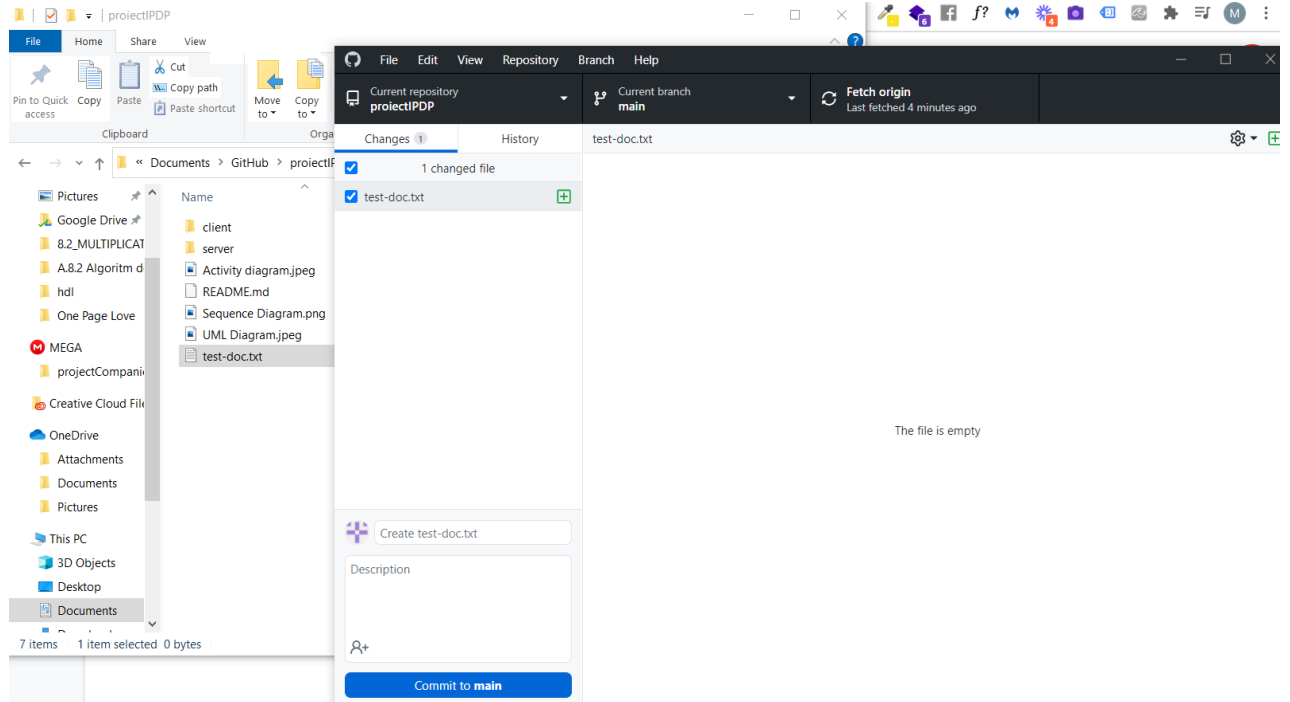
proiectIPDP

File Home Share View

Pin to Quick access Copy Paste Cut Copy path Paste shortcut Move to Copy to
Clipboard Orga

« Documents > GitHub > proiectIP

Pictures
Google Drive
8.2_MULTIPLICAT
A.8.2 Algoritm d
hdl
One Page Love
MEGA
projectCompani
Creative Cloud File
OneDrive
Attachments
Documents
Pictures
This PC
3D Objects
Desktop
Documents

Name
client
server
Activity diagram.jpeg
README.md
Sequence Diagram.png
UML Diagram.jpeg
test-doc.txt

7 items 1 item selected 0 bytes

f? 6 4 M

File Edit View Repository Branch Help

Current repository
proiectIPDP

Current branch
main

Fetch origin
Last fetched 4 minutes ago

Changes 1 History

test-doc.txt

1 changed file

test-doc.txt

The file is empty

Create test-doc.txt

Description

Commit to main